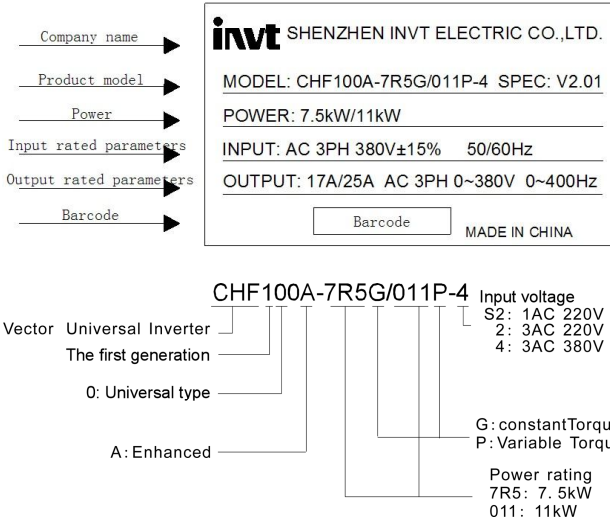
Company name

Product model

Power

Input rated parameters

Output rated parameters

Barcode

invt SHENZHEN INVT ELECTRIC CO.,LTD.

MODEL: CHF100A-7R5G/011P-4 SPEC: V2.01

POWER: 7.5kW/11kW

INPUT: AC 3PH 380V±15% 50/60Hz

OUTPUT: 17A/25A AC 3PH 0~380V 0~400Hz

Barcode

MADE IN CHINA

CHF100A-7R5G/011P-4

Input voltage
S2: 1AC 220V
2: 3AC 220V
4: 3AC 380V

Vector Universal Inverter

The first generation

0: Universal type

G: constantTorqu
P: Variable Torqu

A: Enhanced

Power rating
7R5: 7. 5kW
011: 11kW